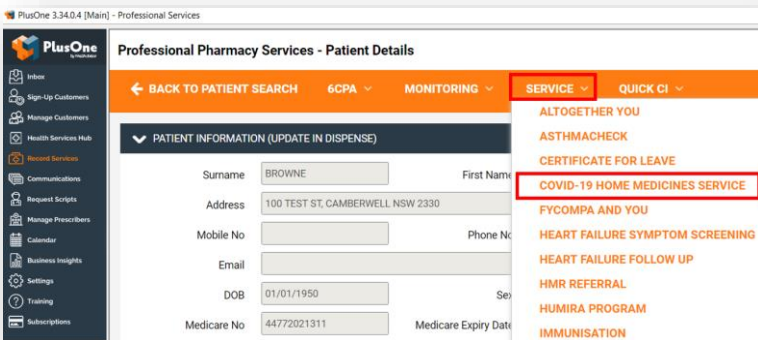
PlusOne 3.34.0.4 [Main] - Professional Services

PlusOne by FredHealth

Inbox
Sign-Up Customers
Manage Customers
Health Services Hub
Record Services
Communications
Request Scripts
Manage Prescribers
Calendar
Business Insights
Settings
Training
Subscriptions

Professional Pharmacy Services - Patient Details

← BACK TO PATIENT SEARCH
6CPA
MONITORING
SERVICE
QUICK CI

PATIENT INFORMATION (UPDATE IN DISPENSE)

Surname BROWNE
First Name
Address 100 TEST ST, CAMBERWELL NSW 2330
Mobile No
Phone No
Email
DOB 01/01/1950
Sex
Medicare No 44772021311
Medicare Expiry Date

ALTOGETHER YOU
ASTHMACHECK
CERTIFICATE FOR LEAVE
COVID-19 HOME MEDICINES SERVICE
FYCOMPA AND YOU
HEART FAILURE SYMPTOM SCREENING
HEART FAILURE FOLLOW UP
HMR REFERRAL
HUMIRA PROGRAM
IMMUNISATION